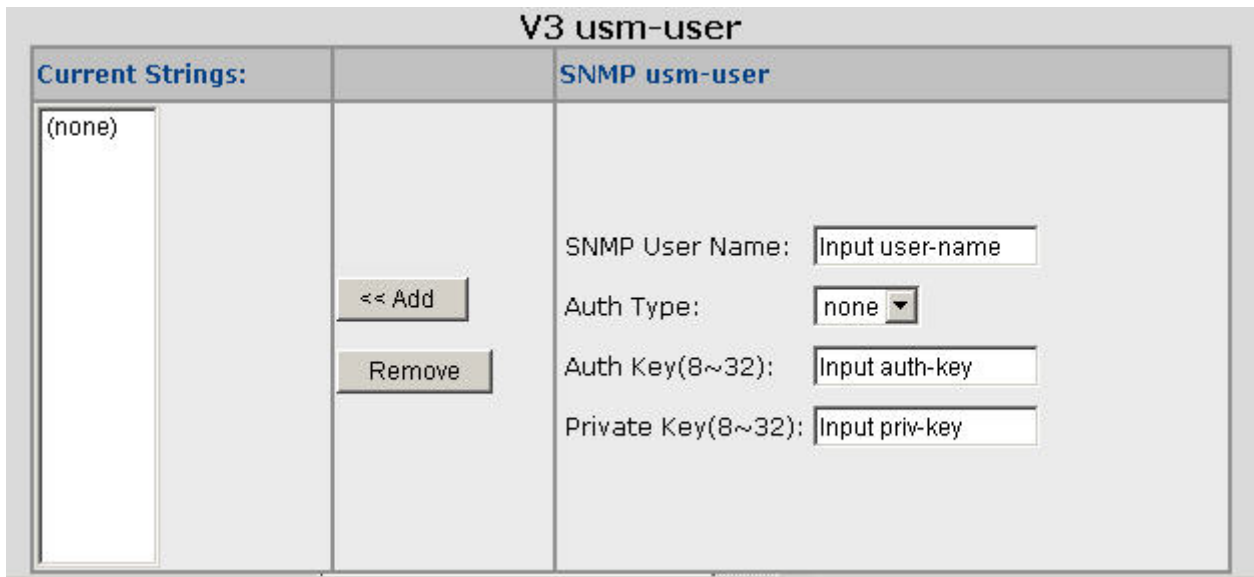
V3 usm-user

| Current Strings: | | SNMP usm-user |
|---|---|---|
| (none) | << Add<br>Remove | SNMP User Name: Input user-name<br>Auth Type: none<br>Auth Key(8~32): Input auth-key<br>Private Key(8~32): Input priv-key |